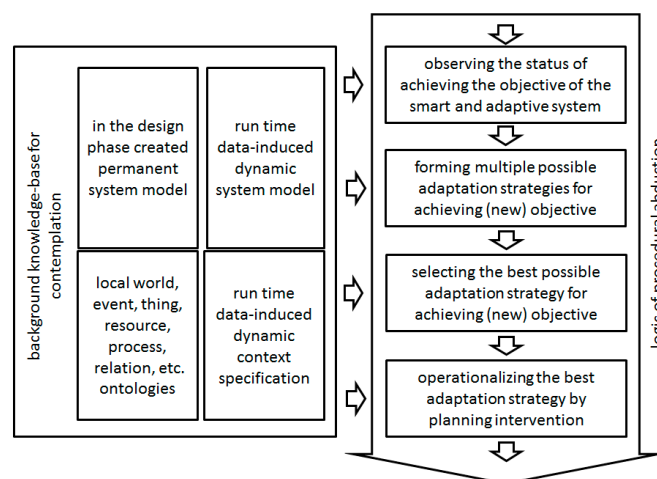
background knowledge-base for contemplation

in the design phase created permanent system model

run time data-induced dynamic system model

local world, event, thing, resource, process, relation, etc. ontologies

run time data-induced dynamic context specification

observing the status of achieving the objective of the smart and adaptive system

forming multiple possible adaptation strategies for achieving (new) objective

selecting the best possible adaptation strategy for achieving (new) objective

operationalizing the best adaptation strategy by planning intervention

logic of procedural abduction